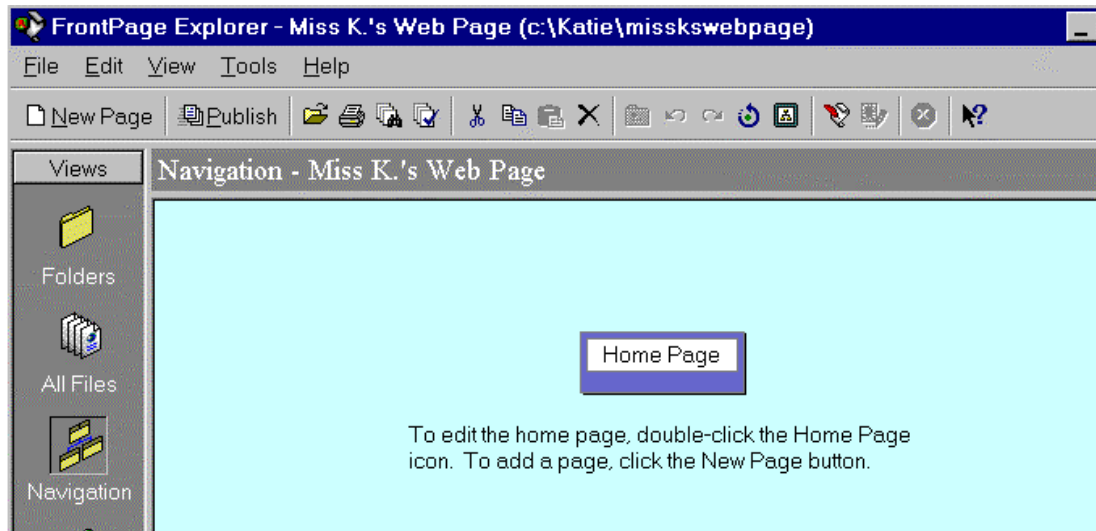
FrontPage Explorer - Miss K.'s Web Page (c:\Katie\misskswebpage)

File Edit View Tools Help

New Page Publish

Views

Navigation - Miss K.'s Web Page

Folders

All Files

Navigation

Home Page

To edit the home page, double-click the Home Page icon. To add a page, click the New Page button.